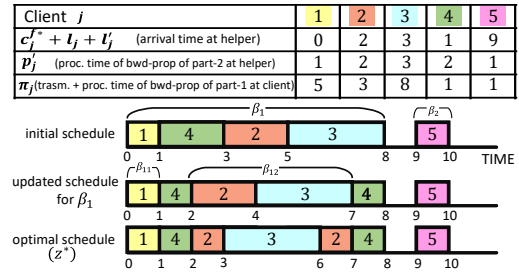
| Client $j$ | 1 | 2 | 3 | 4 | 5 |
|---|---|---|---|---|---|
| $c_j^{f^*} + l_j + l_j'$ (arrival time at helper) | 0 | 2 | 3 | 1 | 9 |
| $p_j$ (proc. time of bwd-prop of part-2 at helper) | 1 | 2 | 3 | 2 | 1 |
| $\pi_j$ (trasm. + proc. time of bwd-prop of part-1 at client) | 5 | 3 | 8 | 1 | 1 |

$\beta_1$
$\beta_2$
initial schedule
1 4 2 3 5
0 1 3 5 8 9 10
TIME

$\beta_{11}$
$\beta_{12}$
updated schedule for $\beta_1$
1 4 2 3 4 5
0 1 2 4 7 8 9 10

optimal schedule $(z^*)$
1 4 2 3 2 4 5
0 1 2 3 6 7 8 9 10